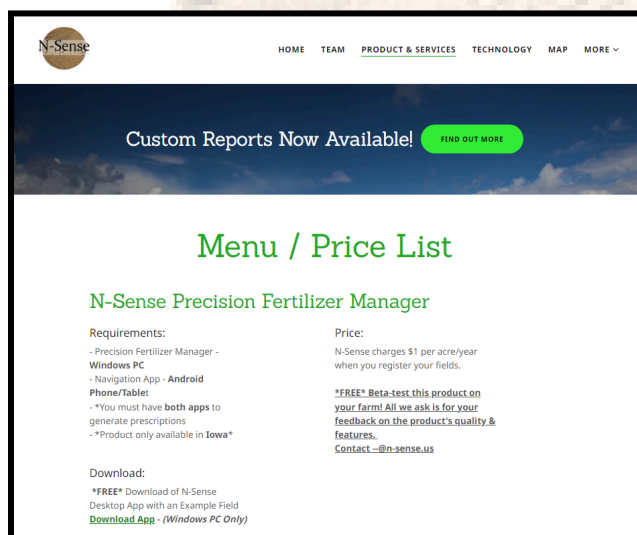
N-Sense

HOME TEAM PRODUCT & SERVICES TECHNOLOGY MAP MORE

Custom Reports Now Available! FIND OUT MORE

Menu / Price List

N-Sense Precision Fertilizer Manager

Requirements:

- Precision Fertilizer Manager - Windows PC
- Navigation App - Android Phone/Tablet
- *You must have both apps to generate prescriptions
- *Product only available in Iowa*

Download:

*FREE* Download of N-Sense Desktop App with an Example Field
Download App - (Windows PC Only)

Price:

N-Sense charges $1 per acre/year when you register your fields.

*FREE* Beta-test this product on your farm! All we ask is for your feedback on the product's quality & features.
Contact --@n-sense.us